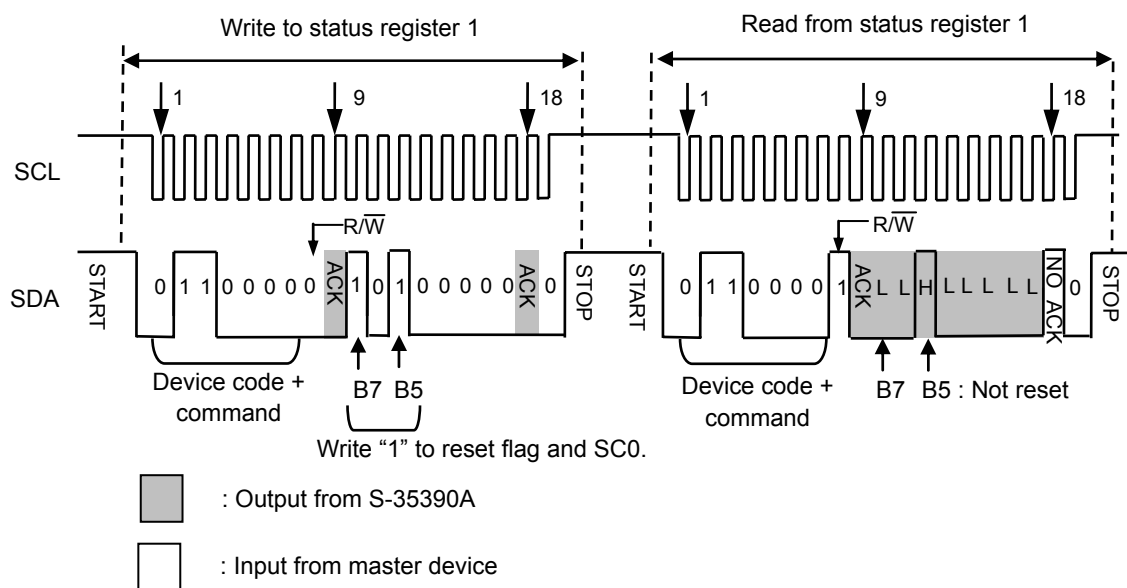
Write to status register 1

Read from status register 1

1

9

18

1

9

18

SCL

R/$\overline{W}$

R/$\overline{W}$

SDA

START

0 1 1 0 0 0 0 0 ACK 1 0 1 0 0 0 0 0 ACK 0

STOP

START

0 1 1 0 0 0 0 1 ACK L L H L L L L L NO ACK 0

STOP

Device code + command

B7 B5

Write “1” to reset flag and SC0.

Device code + command

B7 B5 : Not reset

: Output from S-35390A

: Input from master device